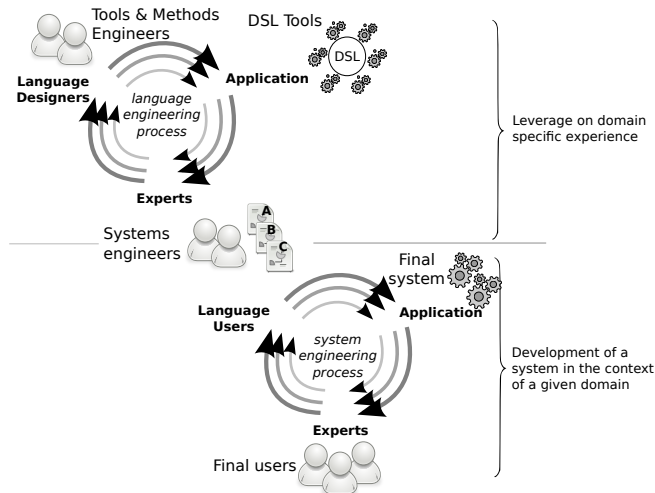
Tools & Methods Engineers

DSL Tools

DSL

Language Designers

Application

language engineering process

Experts

Leverage on domain specific experience

Systems engineers

A

B

C

Final system

Language Users

Application

system engineering process

Experts

Final users

Development of a system in the context of a given domain